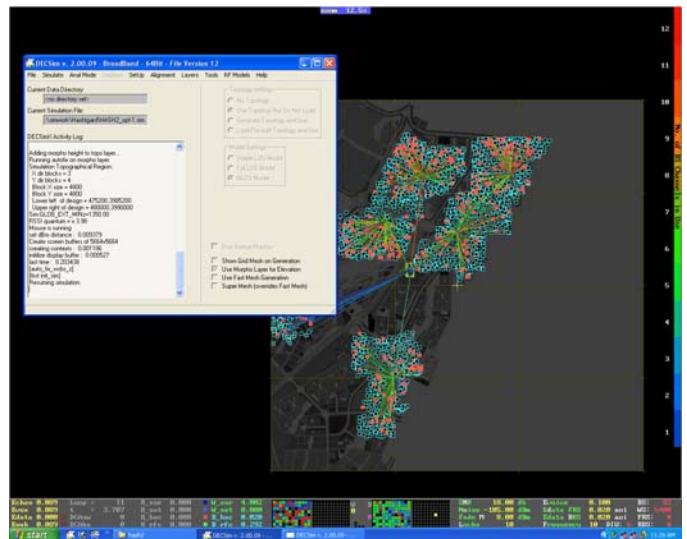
zoom 12.5x

DECSim v. 2.00.09 - BroadBand - 64Bit - File Version 12

File Simulate Anal Mode Deploy SetUp Alignment Layers Tools RF Models Help

Current Data Directory
c:\sc directory.sim

Current Simulation File
\\network\Washington\MSH2_opt1.sim

DECSim! Activity Log

Adding morpho height to topo layer...
Running autofix on morpho layer...
Simulation Topographical Region:
X dir blocks = 3
Y dir blocks = 4
Block X size = 4800
Block Y size = 4800
Lower left of design = 475200.3985200
Upper right of design = 489600.3996000
Sim GLOB_EXT_MIN=1350.00
RSSI quantum = 3.98
Mouse is running
set dBm distance: 0.009379
Create screen buffers of 5664x5664
(erasing context: 0.001106
initilize display buffer: 0.000527
last time: 0.203436
[auto_fix_vxdiv_c]
[first init_sim]
Resuming simulation.

Topology Settings
No Topology
Use Topology that Do Not Load
Generate Topology and Use
Load Default Topology and Use

Model Settings
Free LOS Model
Full LOS Model
MLOS Model

Use Fading Monitor

Show Grid Mesh on Generation
Use Morpho Layer for Elevation
Use Fast Mesh Generation
Super Mesh (overrides Fast Mesh)

12
11
10
9
8
7
6
5
4
3
2
1

No. of RX Chains in Use

start

DECSim v. 2.00...

11:26 AM